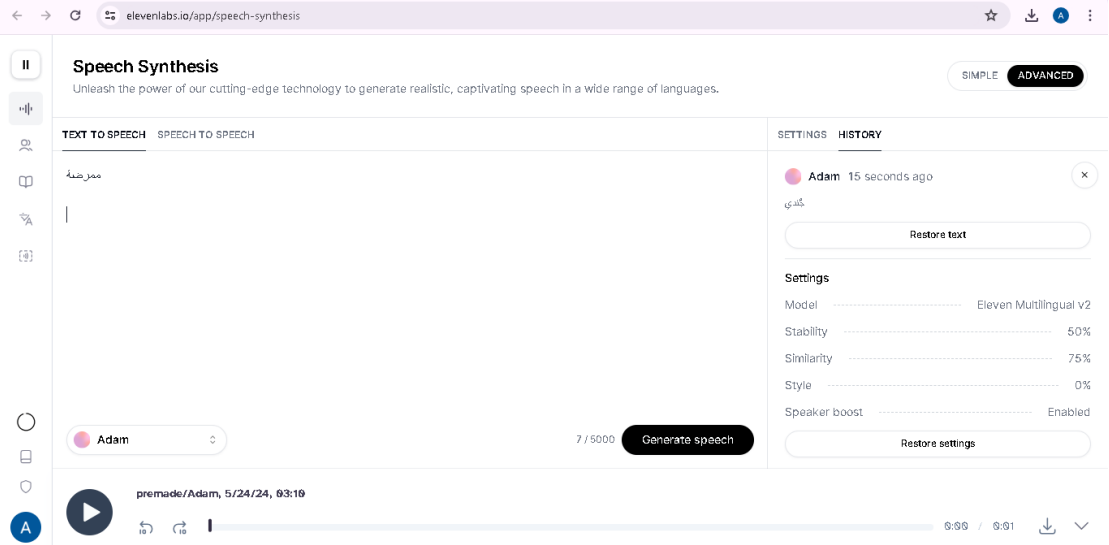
elevenlabs.io/app/speech-synthesis

A

II

Speech Synthesis

Unleash the power of our cutting-edge technology to generate realistic, captivating speech in a wide range of languages.

SIMPLE ADVANCED

TEXT TO SPEECH SPEECH TO SPEECH

ممرضة

SETTINGS HISTORY

Adam 15 seconds ago

جُندي

Restore text

Settings

Model Eleven Multilingual v2

Stability 50%

Similarity 75%

Style 0%

Speaker boost Enabled

Restore settings

Adam

7 / 5000 Generate speech

premade/Adam, 5/24/24, 03:19

10 10

0:00 / 0:01

A